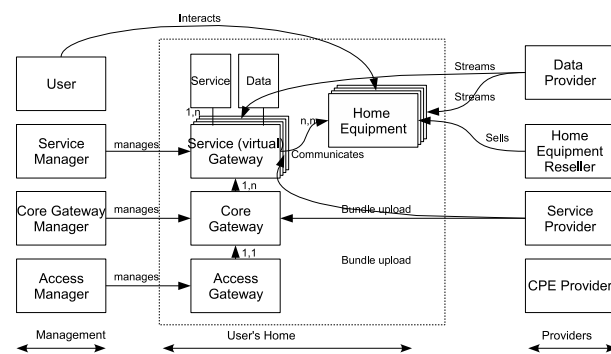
Interacts

User

Service Manager

manages

Core Gateway Manager

manages

Access Manager

manages

Service

Data

1,n

Service (virtual) Gateway

n,m

Home Equipment

Communicates

1,n

Core Gateway

1,1

Access Gateway

Streams

Streams

Sells

Bundle upload

Bundle upload

Data Provider

Home Equipment Reseller

Service Provider

CPE Provider

Management

User's Home

Providers